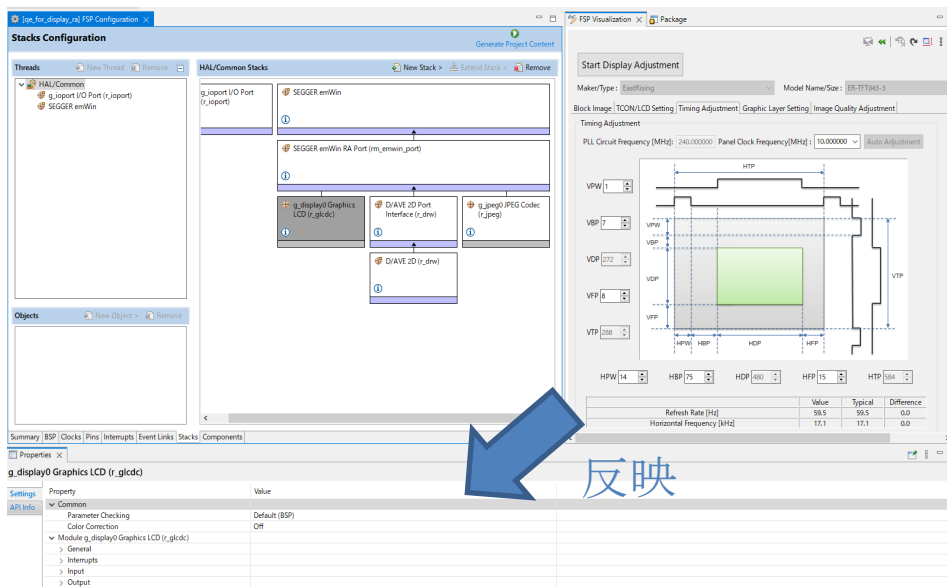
[qe_for_display_ra] FSP Configuration

Stacks Configuration

Generate Project Content

Threads

New Thread

Remove

HAL/Common

g_ioport I/O Port (r_ioport)

SEGGER emWin

HAL/Common Stacks

New Stack >

Extend Stack >

Remove

g_ioport I/O Port (r_ioport)

SEGGER emWin

SEGGER emWin RA Port (rm_emwin_port)

g_display0 Graphics LCD (r_glcdc)

D/AVE 2D Port Interface (r_drw)

g_jpeg0 JPEG Codec (r_jpeg)

D/AVE 2D (r_drw)

Objects

New Object >

Remove

Summary | BSP | Clocks | Pins | Interrupts | Event Links | Stacks | Components

FSP Visualization

Package

Start Display Adjustment

Maker/Type : EastRising

Model Name/Size : ER-TFT043-3

Block Image | TCON/LCD Setting | Timing Adjustment | Graphic Layer Setting | Image Quality Adjustment

Timing Adjustment

PLL Circuit Frequency [MHz]: 240.000000

Panel Clock Frequency[MHz] : 10.000000

Auto Adjustment

HTP

VPW 1

VBP 7

VDP 272

VFP 8

VTP 288

VPW

VBP

VDP

VFP

VTP

HPW

HBP

HDP

HFP

HPW 14

HBP 75

HDP 480

HFP 15

HTP 584

| | Value | Typical | Difference |
|---|---|---|---|
| Refresh Rate [Hz] | 59.5 | 59.5 | 0.0 |
| Horizontal Frequency [kHz] | 17.1 | 17.1 | 0.0 |

Properties

g_display0 Graphics LCD (r_glcdc)

Settings

API Info

| Property | Value |
|---|---|
| Common | |
| Parameter Checking | Default (BSP) |
| Color Correction | Off |
| Module g_display0 Graphics LCD (r_glcdc) | |
| General | |
| Interrupts | |
| Input | |
| Output | |

反映